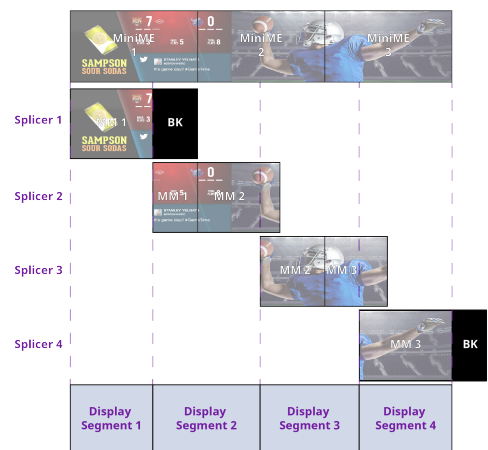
7
0
MiniME 1
MiniME 2
MiniME 3
SAMPSON SOUR SODAS

Splicer 1
MM 1
BK

Splicer 2
MM 1
MM 2

Splicer 3
MM 2
MM 3

Splicer 4
MM 3
BK

Display Segment 1
Display Segment 2
Display Segment 3
Display Segment 4